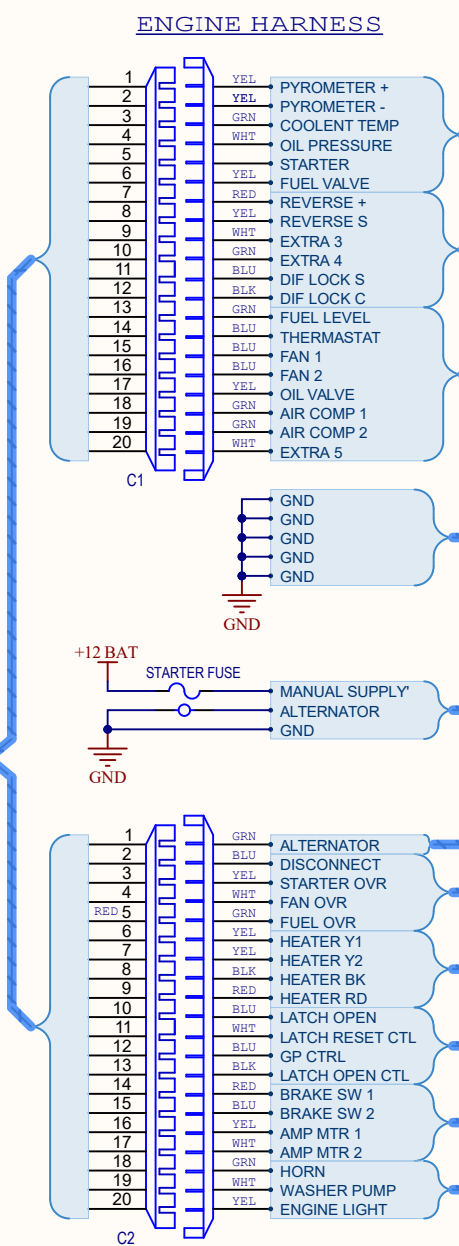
ENGINE HARNESS

1
2
3
4
5
6
7
8
9
10
11
12
13
14
15
16
17
18
19
20

C1

| | | |
|---|---|---|
| 1 | YEL | PYROMETER + |
| 2 | YEL | PYROMETER - |
| 3 | GRN | COOLENT TEMP |
| 4 | WHT | OIL PRESSURE |
| 5 | | STARTER |
| 6 | YEL | FUEL VALVE |
| 7 | RED | REVERSE + |
| 8 | YEL | REVERSE S |
| 9 | WHT | EXTRA 3 |
| 10 | GRN | EXTRA 4 |
| 11 | BLU | DIF LOCK S |
| 12 | BLK | DIF LOCK C |
| 13 | GRN | FUEL LEVEL |
| 14 | BLU | THERMASTAT |
| 15 | BLU | FAN 1 |
| 16 | BLU | FAN 2 |
| 17 | YEL | OIL VALVE |
| 18 | GRN | AIR COMP 1 |
| 19 | GRN | AIR COMP 2 |
| 20 | WHT | EXTRA 5 |

GND
GND
GND
GND
GND
GND

+12 BAT
STARTER FUSE
MANUAL SUPPLY'
ALTERNATOR
GND
GND

C2

| | | |
|---|---|---|
| 1 | GRN | ALTERNATOR |
| 2 | BLU | DISCONNECT |
| 3 | YEL | STARTER OVR |
| 4 | WHT | FAN OVR |
| RED 5 | GRN | FUEL OVR |
| 6 | YEL | HEATER Y1 |
| 7 | YEL | HEATER Y2 |
| 8 | BLK | HEATER BK |
| 9 | RED | HEATER RD |
| 10 | BLU | LATCH OPEN |
| 11 | WHT | LATCH RESET CTL |
| 12 | BLU | GP CTRL |
| 13 | BLK | LATCH OPEN CTL |
| 14 | RED | BRAKE SW 1 |
| 15 | BLU | BRAKE SW 2 |
| 16 | YEL | AMP MTR 1 |
| 17 | WHT | AMP MTR 2 |
| 18 | GRN | HORN |
| 19 | WHT | WASHER PUMP |
| 20 | YEL | ENGINE LIGHT |